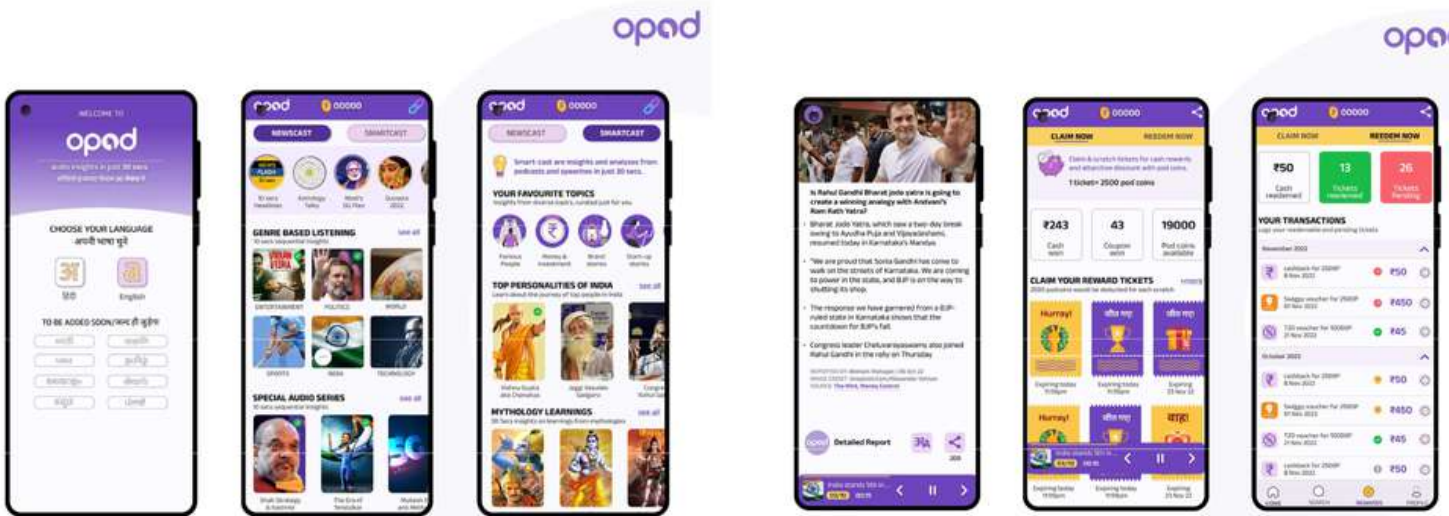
opod

opod

WELCOME TO
opod
audio insights in just 30 secs
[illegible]

CHOOSE YOUR LANGUAGE
अपनी भाषा चुनें
अ
हिंदी
English

TO BE ADDED SOON/जल्द ही जुड़ेंगे
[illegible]

opod 00000
NEWSCAST SMARTCAST
GENRE BASED LISTENING
See all
ENTERTAINMENT POLITICS WORLD
SPORTS INDIA TECHNOLOGY
SPECIAL AUDIO SERIES
See all
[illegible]

opod 00000
NEWSCAST SMARTCAST
Smart cast are insights and analyses from podcasts and speeches in just 30 secs.
YOUR FAVOURITE TOPICS
Famous People Money & Investment Brand stories Start-up stories
TOP PERSONALITIES OF INDIA
See all
Vishnu Gupta aka Chanakya Jaggi Vasudev Sadguru
MYTHOLOGY LEARNINGS
See all

Is Rahul Gandhi Bharat jodo yatra is going to create a winning analogy with Andvani's Ram Rath Yatra?
• Bharat Jodo Yatra, which saw a two-day break owing to Ayudha Puja and Vijayadashami, resumed today in Karnataka's Mandya.
• "We are proud that Sonia Gandhi has come to walk on the streets of Karnataka. We are coming to power in the state, and BJP is on the way to shutting its shop.
• The response we have garnered from a BJP-ruled state in Karnataka shows that the countdown for BJP's fall.
• Congress leader Cheluvarayaswamy also joined Rahul Gandhi in the rally on Thursday
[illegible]
Detailed Report
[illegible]

opod 00000
CLAIM NOW REDEEM NOW
Claim & scratch tickets for cash rewards and attractive discount with pod coins.
1 ticket= 2500 pod coins
₹243 Cash won
43 Coupon won
19000 Pod coins available
CLAIM YOUR REWARD TICKETS
Hurray!
Hurray!
Expiring today
Expiring
23 Nov 22

opod 00000
CLAIM NOW REDEEM NOW
₹50 Cash redeemed
13 Tickets redeemed
26 Tickets Pending
YOUR TRANSACTIONS
November 2022
₹50
₹450
₹45
October 2022
₹50
₹450
₹45
₹50
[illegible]